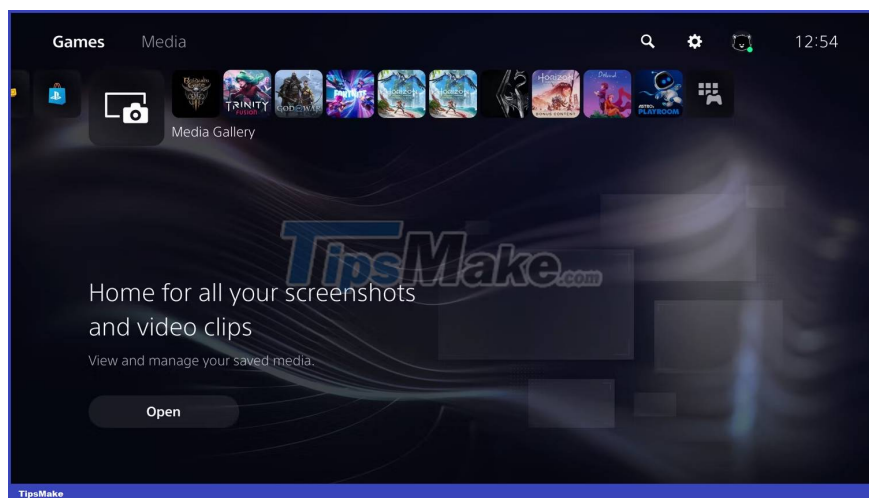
Games Media

12:54

TRINITY FUSION

GOD OF WAR

FORTNITE

HORIZON

HORIZON

HORIZON BONUS CONTENT

Deliver

ASTRO's PLAYROOM

Media Gallery

TipsMake.com

Home for all your screenshots and video clips

View and manage your saved media.

Open

TipsMake